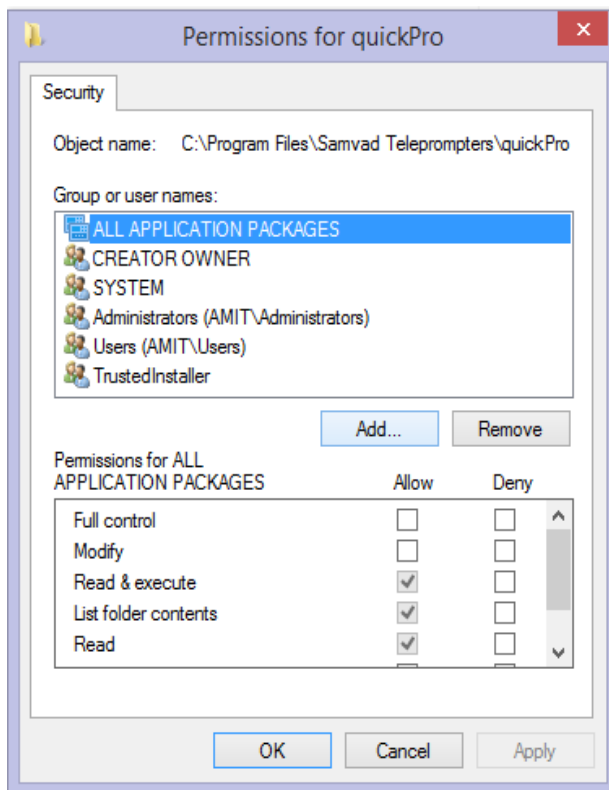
Permissions for quickPro

Security

Object name: C:\Program Files\Samvad Teleprompters\quickPro

Group or user names:

ALL APPLICATION PACKAGES
CREATOR OWNER
SYSTEM
Administrators (AMIT\Administrators)
Users (AMIT\Users)
TrustedInstaller

Add... Remove

Permissions for ALL APPLICATION PACKAGES

| | Allow | Deny |
|---|---|---|
| Full control | ☐ | ☐ |
| Modify | ☐ | ☐ |
| Read & execute | ✓ | ☐ |
| List folder contents | ✓ | ☐ |
| Read | ✓ | ☐ |

OK Cancel Apply